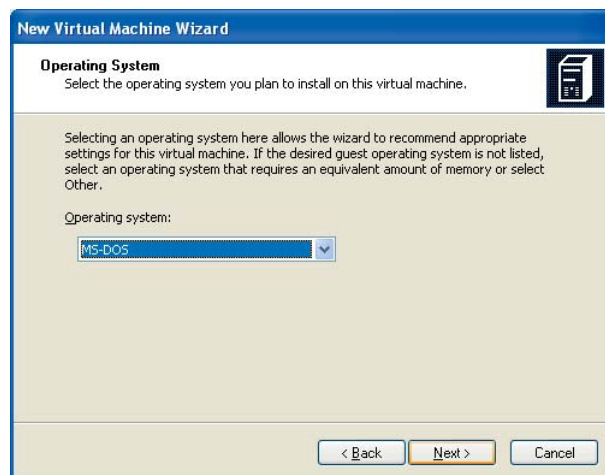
New Virtual Machine Wizard

Operating System
Select the operating system you plan to install on this virtual machine.

Selecting an operating system here allows the wizard to recommend appropriate settings for this virtual machine. If the desired guest operating system is not listed, select an operating system that requires an equivalent amount of memory or select Other.

Operating system:

MS-DOS

< Back Next > Cancel